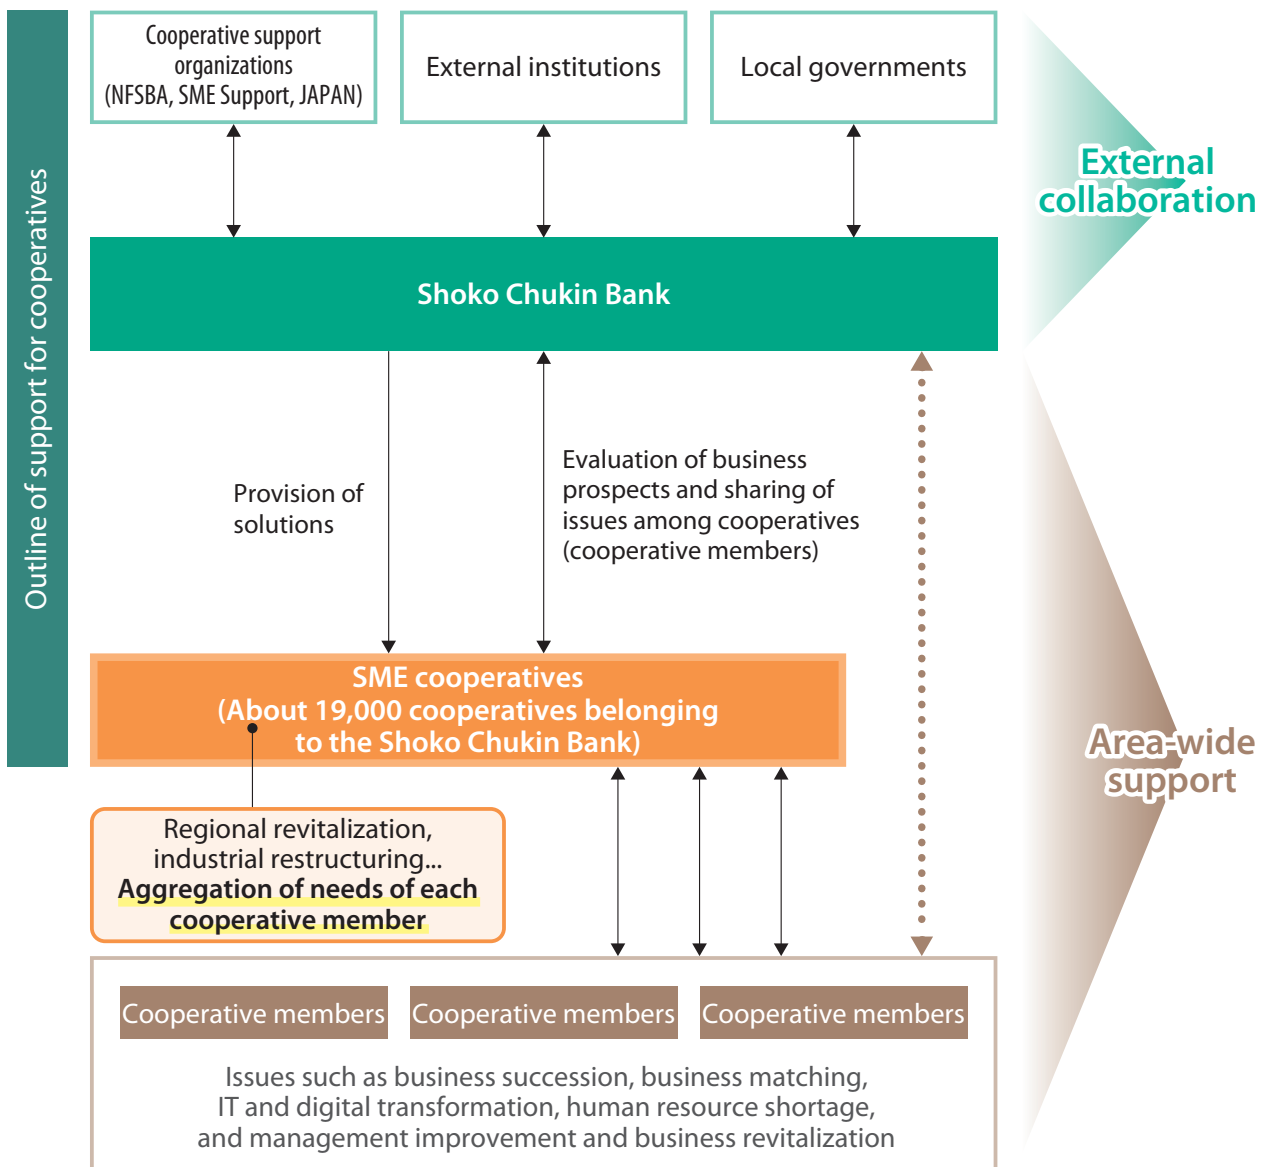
Outline of support for cooperatives

Cooperative support organizations (NFSBA, SME Support, JAPAN)

External institutions

Local governments

External collaboration

Shoko Chukin Bank

Provision of solutions

Evaluation of business prospects and sharing of issues among cooperatives (cooperative members)

SME cooperatives
(About 19,000 cooperatives belonging to the Shoko Chukin Bank)

Area-wide support

Regional revitalization, industrial restructuring...
Aggregation of needs of each cooperative member

Cooperative members

Cooperative members

Cooperative members

Issues such as business succession, business matching, IT and digital transformation, human resource shortage, and management improvement and business revitalization